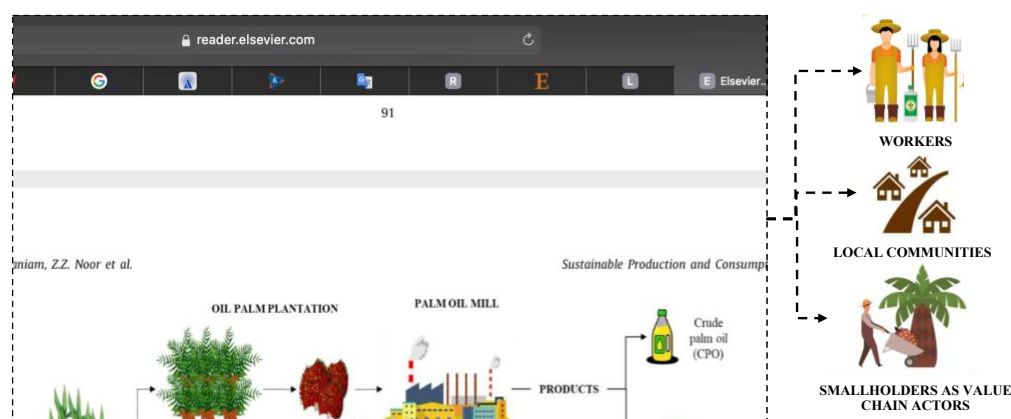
reader.elsevier.com

Elsevier..

91

niam, Z.Z. Noor et al.

Sustainable Production and Consump

OIL PALM PLANTATION

PALM OIL MILL

Crude palm oil (CPO)

PRODUCTS

WORKERS

LOCAL COMMUNITIES

SMALLHOLDERS AS VALUE CHAIN ACTORS